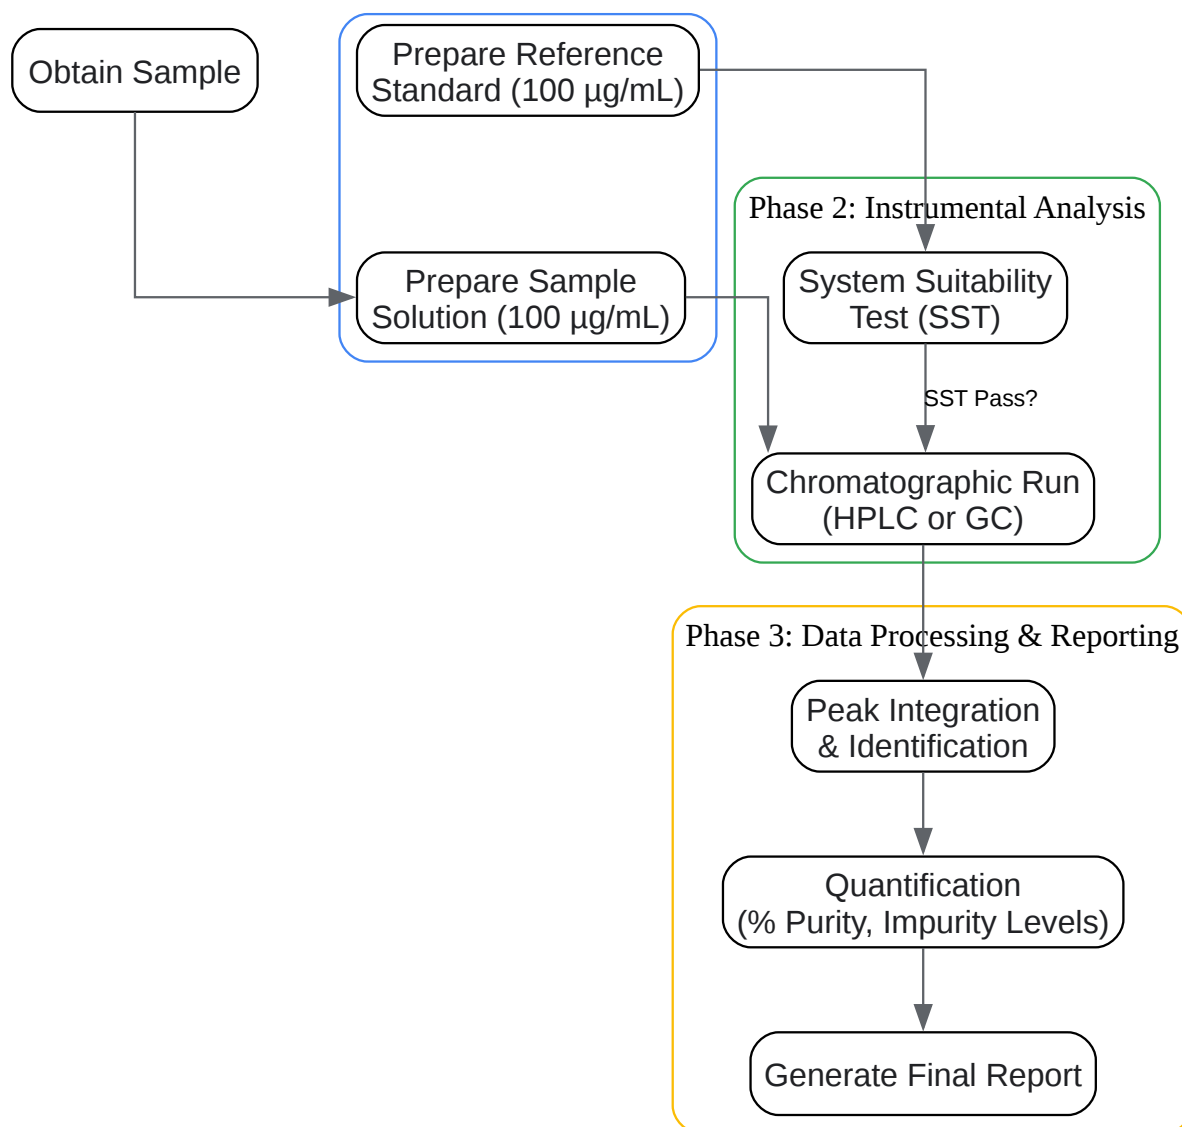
Obtain Sample

Prepare Reference Standard (100 µg/mL)

Prepare Sample Solution (100 µg/mL)

Phase 2: Instrumental Analysis

System Suitability Test (SST)

SST Pass?

Chromatographic Run (HPLC or GC)

Phase 3: Data Processing & Reporting

Peak Integration & Identification

Quantification (% Purity, Impurity Levels)

Generate Final Report